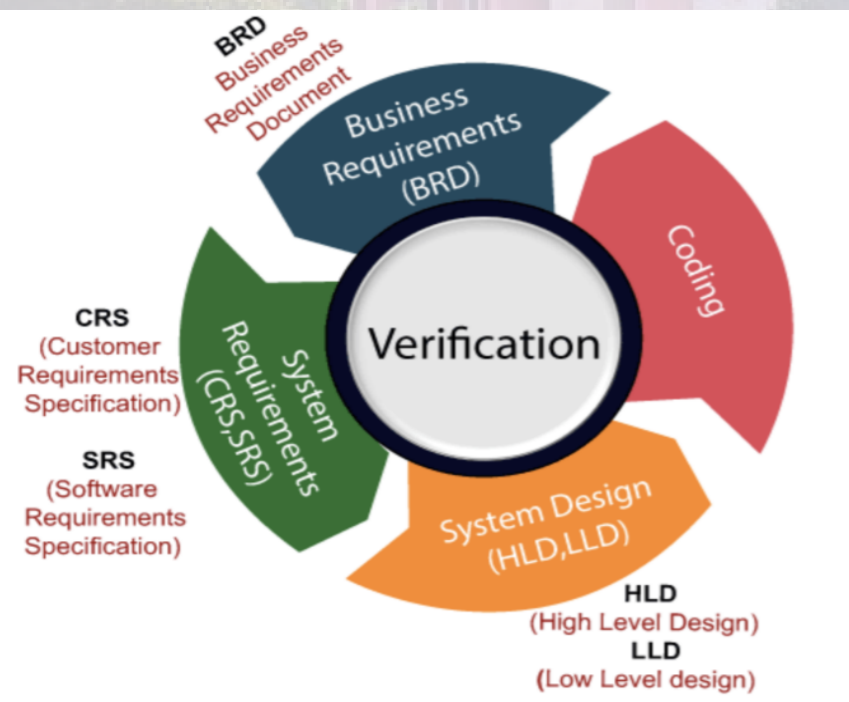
BRD
Business Requirements Document

Business Requirements (BRD)

Coding

Verification

CRS
(Customer Requirements Specification)

SRS
(Software Requirements Specification)

System Requirements (CRS,SRS)

System Design (HLD,LLD)

HLD
(High Level Design)
LLD
(Low Level design)